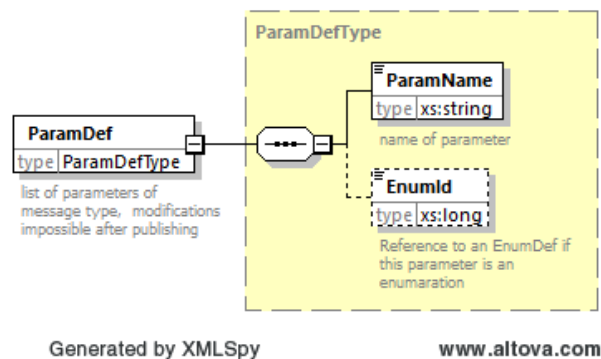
ParamDefType

ParamDef
type ParamDefType

list of parameters of message type, modifications impossible after publishing

ParamName
type xs:string

name of parameter

EnumId
type xs:long

Reference to an EnumDef if this parameter is an enumaration

Generated by XMLSpy

www.altova.com